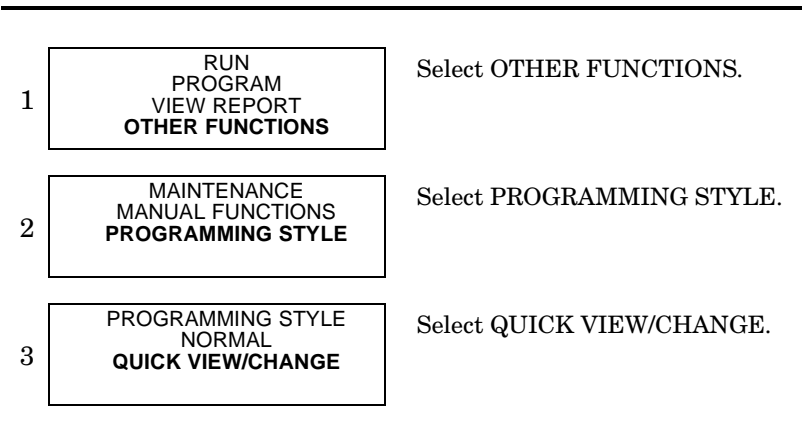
1

RUN
PROGRAM
VIEW REPORT
**OTHER FUNCTIONS**

Select OTHER FUNCTIONS.

2

MAINTENANCE
MANUAL FUNCTIONS
**PROGRAMMING STYLE**

Select PROGRAMMING STYLE.

3

PROGRAMMING STYLE
NORMAL
**QUICK VIEW/CHANGE**

Select QUICK VIEW/CHANGE.